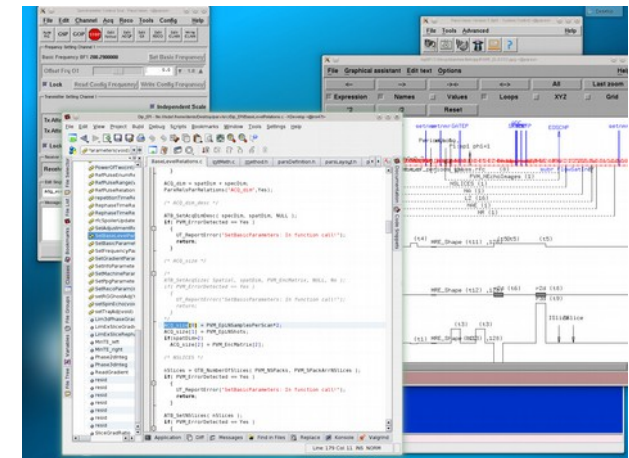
File Edit Channel Acq Reco Tools Config Help

Frequency Setting Channel 1

Basic Frequency BF1 298.2500000

Set Basic Frequency

Offset Frq O1 0

Lock Read Config Frequency Write Config Frequency

Transmitter Setting Channel 1

Independent Scale

File Tools Advanced Help

File Graphical assistant Edit text Options Help

All Last zoom

Expression Names Values Loops XYZ Grid

Reset

File Edit View Project Build Debug Scripts Bookmarks Window Tools Settings Help

BaseLevelRelations.c

ACQ_dim = spatDim + specDim;
ParxRelsParRelations("ACQ_dim",Yes);

/* ACQ_dim_desc */

ATB_SetAcqDimDesc( specDim, spatDim, NULL );
if( PVM_ErrorDetected == Yes )
{
UT_ReportError("SetBasicParameters: In function call!");
return;
}

/* ACQ_size */

ATB_SetAcqSize( Spatial, spatDim, PVM_EncMatrix, NULL, No );
if( PVM_ErrorDetected == Yes )
{
UT_ReportError("SetBasicParameters: In function call!");
return;
}

ACQ_size[0] = PVM_EpiNSamplesPerScan*2;
ACQ_size[1] = PVM_EpiNShots;
if(spatDim>2)
ACQ_size[2] = PVM_EncMatrix[2];

/* NSLICES */

nSlices = GTB_NumberOfSlices( PVM_NSPacks, PVM_SPackArrNSlices );
if( PVM_ErrorDetected == Yes )
{
UT_ReportError("SetBasicParameters: In function call!");
return;
}

ATB_SetNSlices( nSlices );
if( PVM_ErrorDetected == Yes )
{

Application Diff Messages Find in Files Replace Konsole Valgrind

Line 179 Col 11 INS NORM

PowerOffsetGe
RefPulseAmp
RefPulseRange
RepetitionTime
RephaseTimeR
RephaseTimeR
RLSpoilerUpdate
SetAdjustmentP
SetBasicParame
SetBasicParamet
SetFrequencyPa
SetGradientPar
SetInfoParamete
SetMachinePara
SetPpgParamete
SetRecoParame
setTheGlobalAdj
setSpinEchoUsa
setTrajAdj
LimitAsSliceGrad
LimExSliceGrad
LimExSliceRepha
MinTE_left
MinTE_right
Phase2dInteg
Phase3dInteg
ReadGradient
revol
revol
revol
revol
revol
revol
revol
SliceGradRatio

NSLICES (1)
PVM_NEchoImages (1)
NA (1)
NR (1)
NAE (1)
NR (1)

RF_Shape (t11)
RF_Shape (t12)
IILikSlice